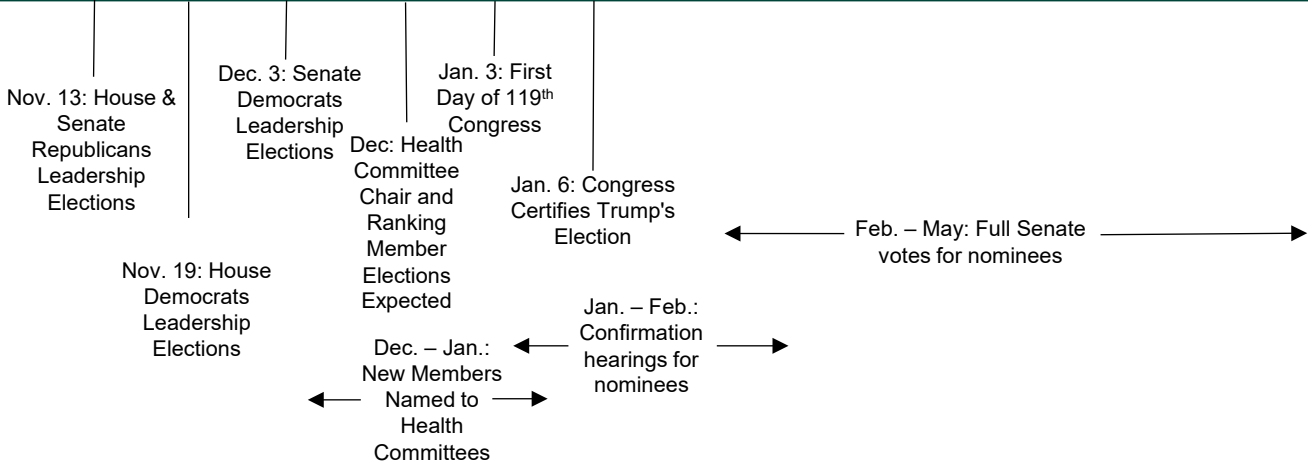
Nov. 13: House & Senate Republicans Leadership Elections

Nov. 19: House Democrats Leadership Elections

Dec. 3: Senate Democrats Leadership Elections

Dec: Health Committee Chair and Ranking Member Elections Expected

Jan. 3: First Day of 119$^{th}$ Congress

Jan. 6: Congress Certifies Trump's Election

Feb. – May: Full Senate votes for nominees

Jan. – Feb.: Confirmation hearings for nominees

Dec. – Jan.: New Members Named to Health Committees